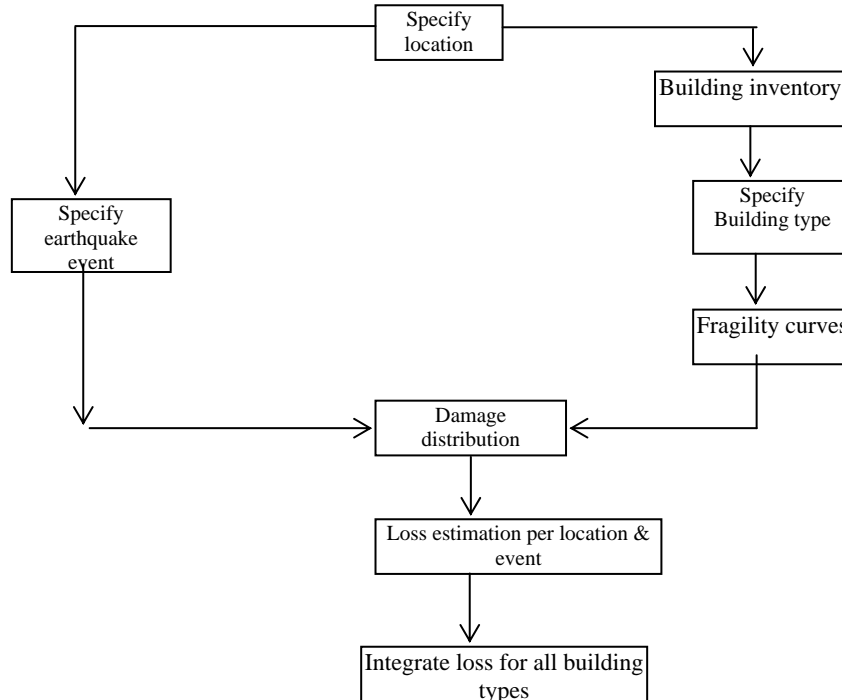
Specify location

Building inventory

Specify earthquake event

Specify Building type

Fragility curves

Damage distribution

Loss estimation per location & event

Integrate loss for all building types